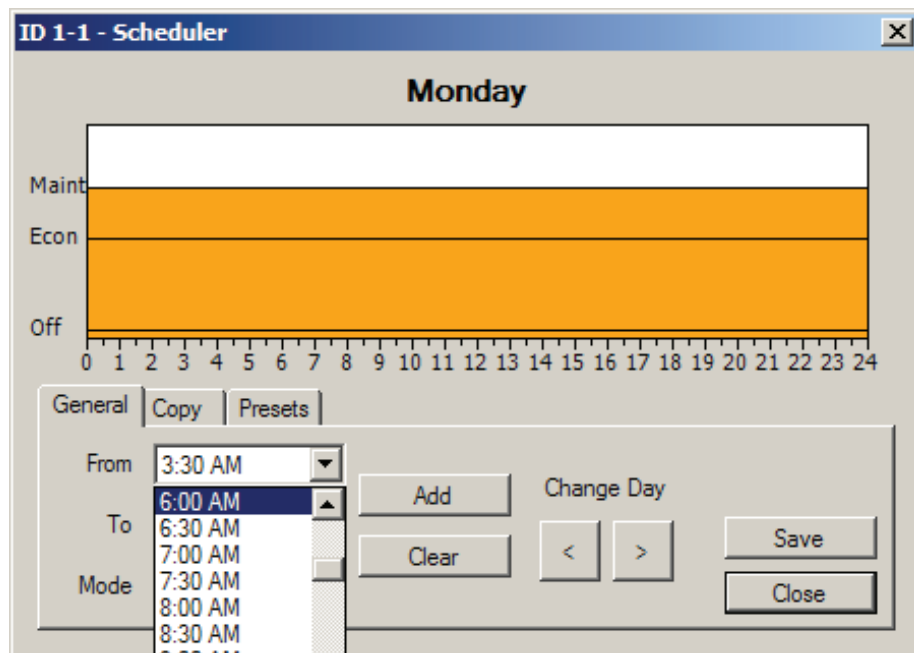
ID 1-1 - Scheduler

Monday

Maint
Econ
Off

0 1 2 3 4 5 6 7 8 9 10 11 12 13 14 15 16 17 18 19 20 21 22 23 24

General Copy Presets

From 3:30 AM

To

Mode

6:00 AM
6:30 AM
7:00 AM
7:30 AM
8:00 AM
8:30 AM
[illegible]

Add

Clear

Change Day

<
>

Save

Close